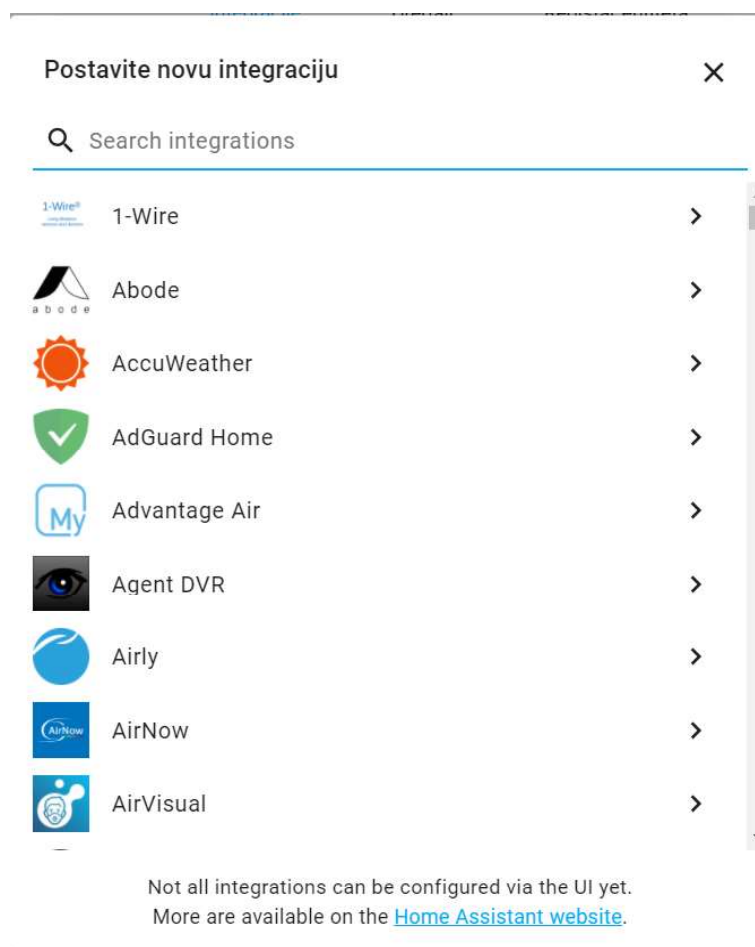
Postavite novu integraciju

×

Search integrations

1-Wire

1-Wire

abode

Abode

AccuWeather

AdGuard Home

My

Advantage Air

Agent DVR

Airly

AirNow

AirNow

AirVisual

Not all integrations can be configured via the UI yet. More are available on the Home Assistant website.